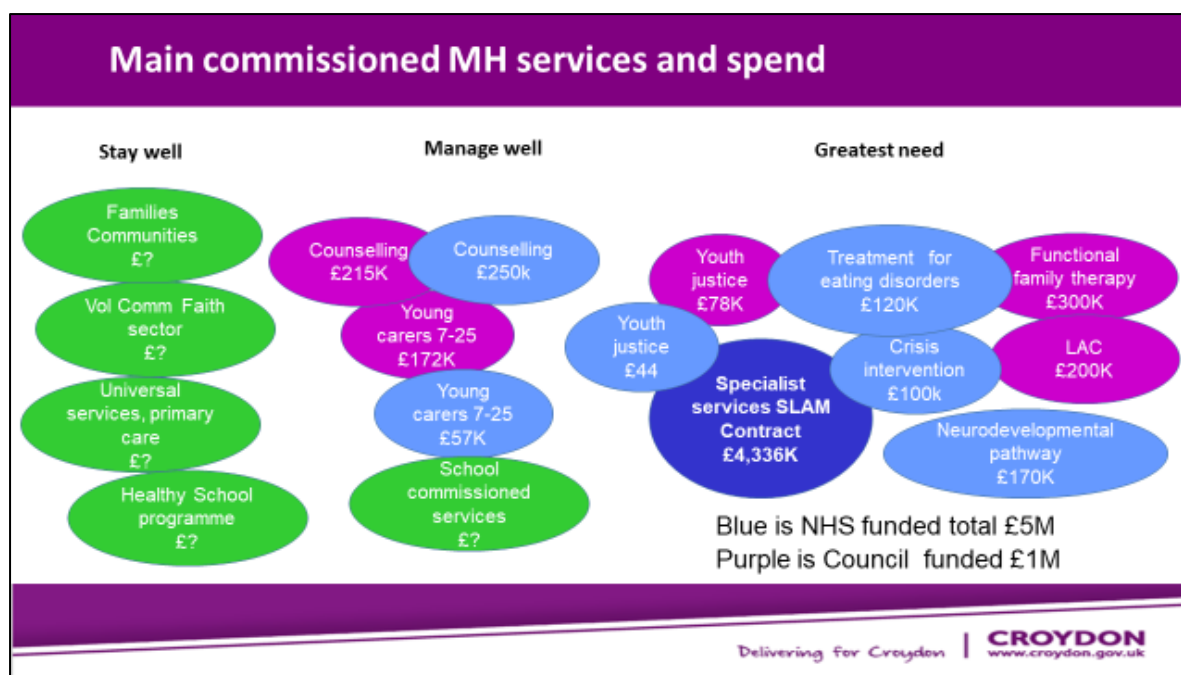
Main commissioned MH services and spend

Stay well

Families Communities £?

Vol Comm Faith sector £?

Universal services, primary care £?

Healthy School programme £?

Manage well

Counselling £215K

Counselling £250k

Young carers 7-25 £172K

Young carers 7-25 £57K

School commissioned services £?

Greatest need

Youth justice £78K

Treatment for eating disorders £120K

Functional family therapy £300K

Youth justice £44

Specialist services SLAM Contract £4,336K

Crisis intervention £100k

LAC £200K

Neurodevelopmental pathway £170K

Blue is NHS funded total £5M
Purple is Council funded £1M

Delivering for Croydon | CROYDON www.croydon.gov.uk